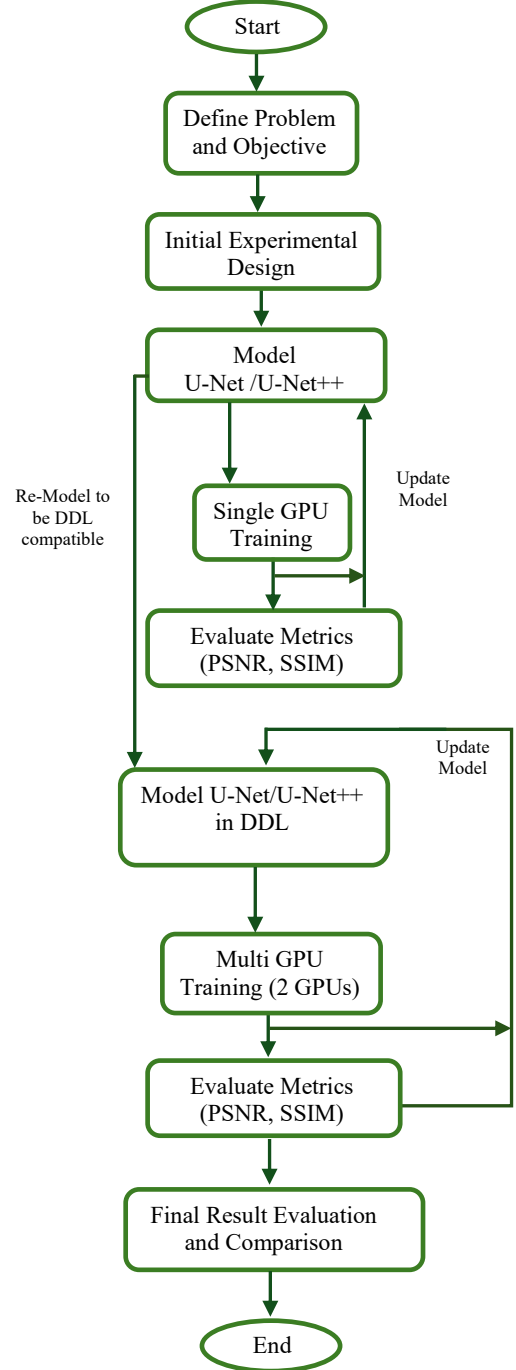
Start

Define Problem and Objective

Initial Experimental Design

Model U-Net /U-Net++

Re-Model to be DDL compatible

Update Model

Single GPU Training

Evaluate Metrics (PSNR, SSIM)

Update Model

Model U-Net/U-Net++ in DDL

Multi GPU Training (2 GPUs)

Evaluate Metrics (PSNR, SSIM)

Final Result Evaluation and Comparison

End